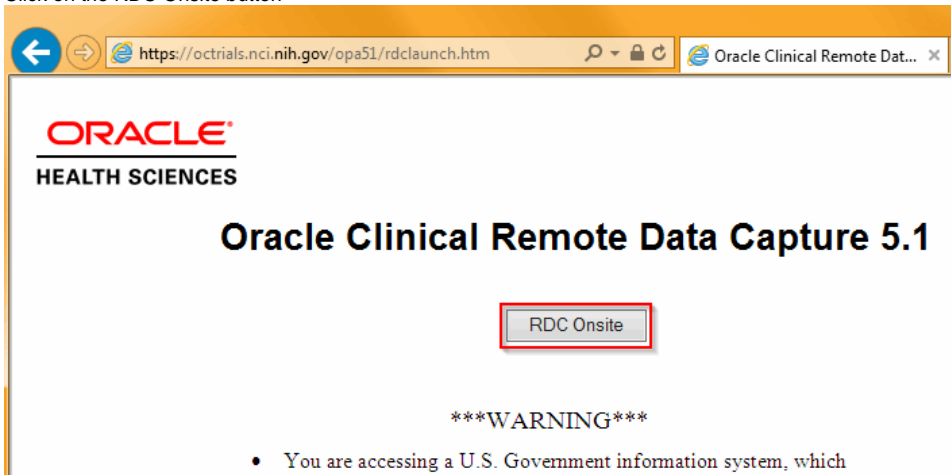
Click on the RDC Onsite button

https://octrials.nci.nih.gov/opa51/rdclaunch.htm

Oracle Clinical Remote Dat...

ORACLE®
HEALTH SCIENCES

Oracle Clinical Remote Data Capture 5.1

RDC Onsite

***WARNING***

• You are accessing a U.S. Government information system, which